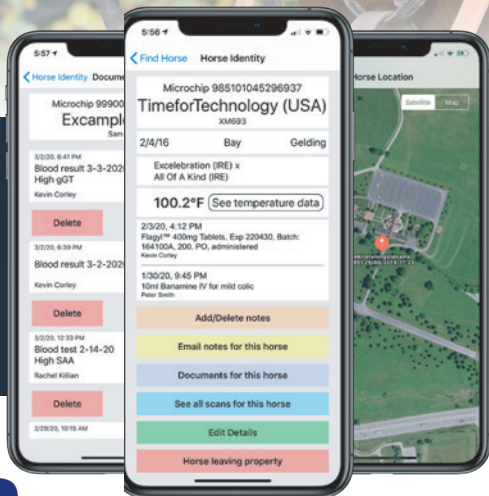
5:57
Horse Identity Docume
Microchip 99900
Excamplo
Sam
3/2/20, 6:41 PM
Blood result 3-3-2020
High gGT
Kevin Corley
Delete
3/2/20, 6:39 PM
Blood result 3-2-2020
Kevin Corley
Delete
3/2/20, 12:33 PM
Blood test 2-14-20
High SAA
Rachel Killian
Delete
2/29/20, 10:15 AM

5:56
Find Horse Horse Identity
Microchip 985101045296937
TimeforTechnology (USA)
XM693
2/4/16 Bay Gelding
Excelebration (IRE) x All Of A Kind (IRE)
100.2°F See temperature data
2/3/20, 4:12 PM
Flagyl™ 400mg Tablets, Exp 220430, Batch: 164100A, 200, PO, administered
Kevin Corley
1/30/20, 9:45 PM
10ml Banamine IV for mild colic
Peter Smith
Add/Delete notes
Email notes for this horse
Documents for this horse
See all scans for this horse
Edit Details
Horse leaving property

Horse Location
Satellite Map